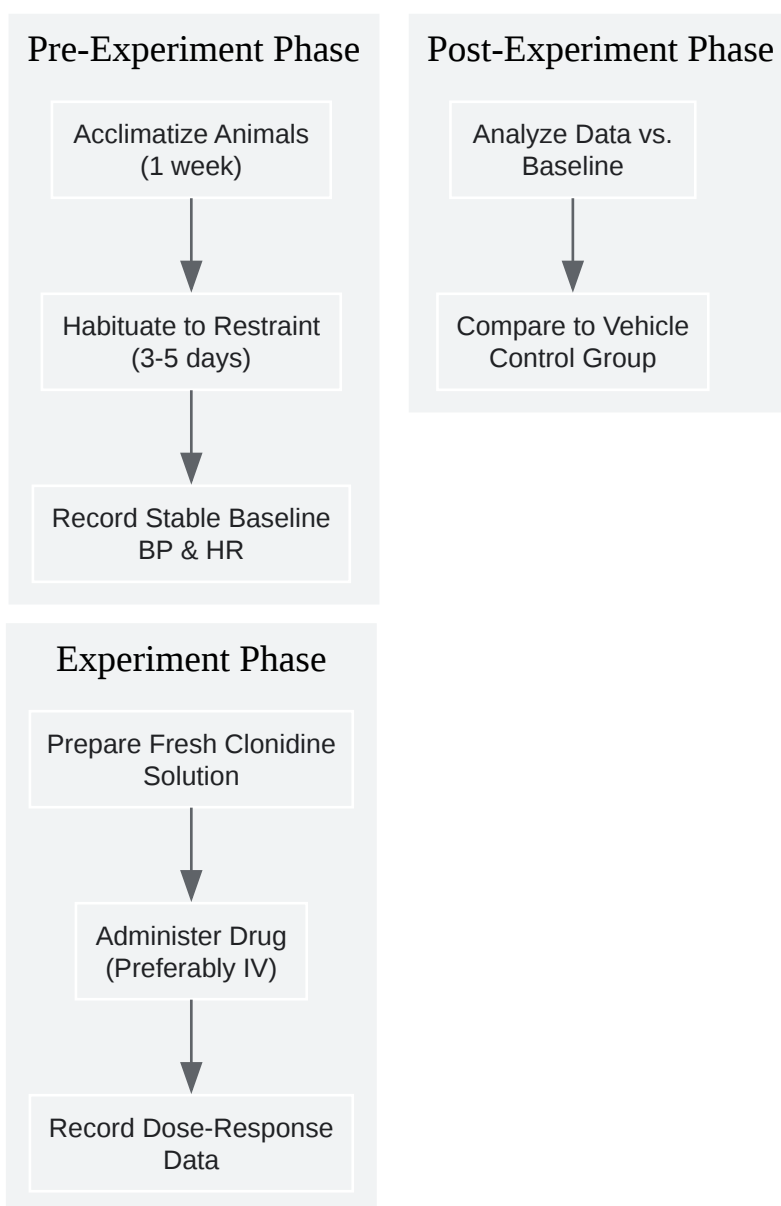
Pre-Experiment Phase

Acclimatize Animals (1 week)

Habituate to Restraint (3-5 days)

Record Stable Baseline BP & HR

Post-Experiment Phase

Analyze Data vs. Baseline

Compare to Vehicle Control Group

Experiment Phase

Prepare Fresh Clonidine Solution

Administer Drug (Preferably IV)

Record Dose-Response Data